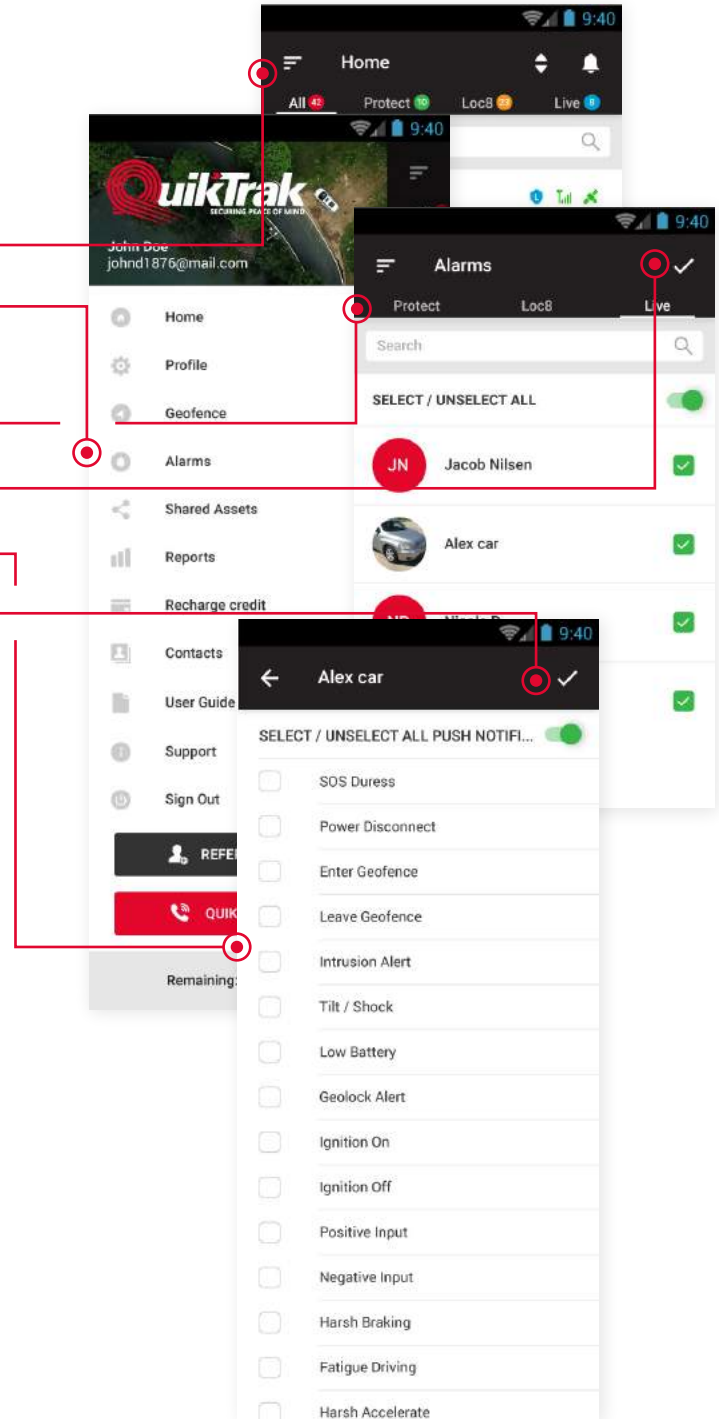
9:40

Home

All 42 Protect 10 Loc8 23 Live 8

9:40

QuikTrak
SECURING PEACE OF MIND

John Doe
johnd1876@mail.com

Home

Profile

Geofence

Alarms

Shared Assets

Reports

Recharge credit

Contacts

User Guide

Support

Sign Out

REFE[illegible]

QUIK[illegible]

Remaining:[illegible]

9:40

Alarms

Protect Loc8 Live

Search

SELECT / UNSELECT ALL

JN Jacob Nilsen

Alex car

ND Nicole D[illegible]

9:40

Alex car

SELECT / UNSELECT ALL PUSH NOTIFI...

SOS Duress

Power Disconnect

Enter Geofence

Leave Geofence

Intrusion Alert

Tilt / Shock

Low Battery

Geolock Alert

Ignition On

Ignition Off

Positive Input

Negative Input

Harsh Braking

Fatigue Driving

Harsh Accelerate